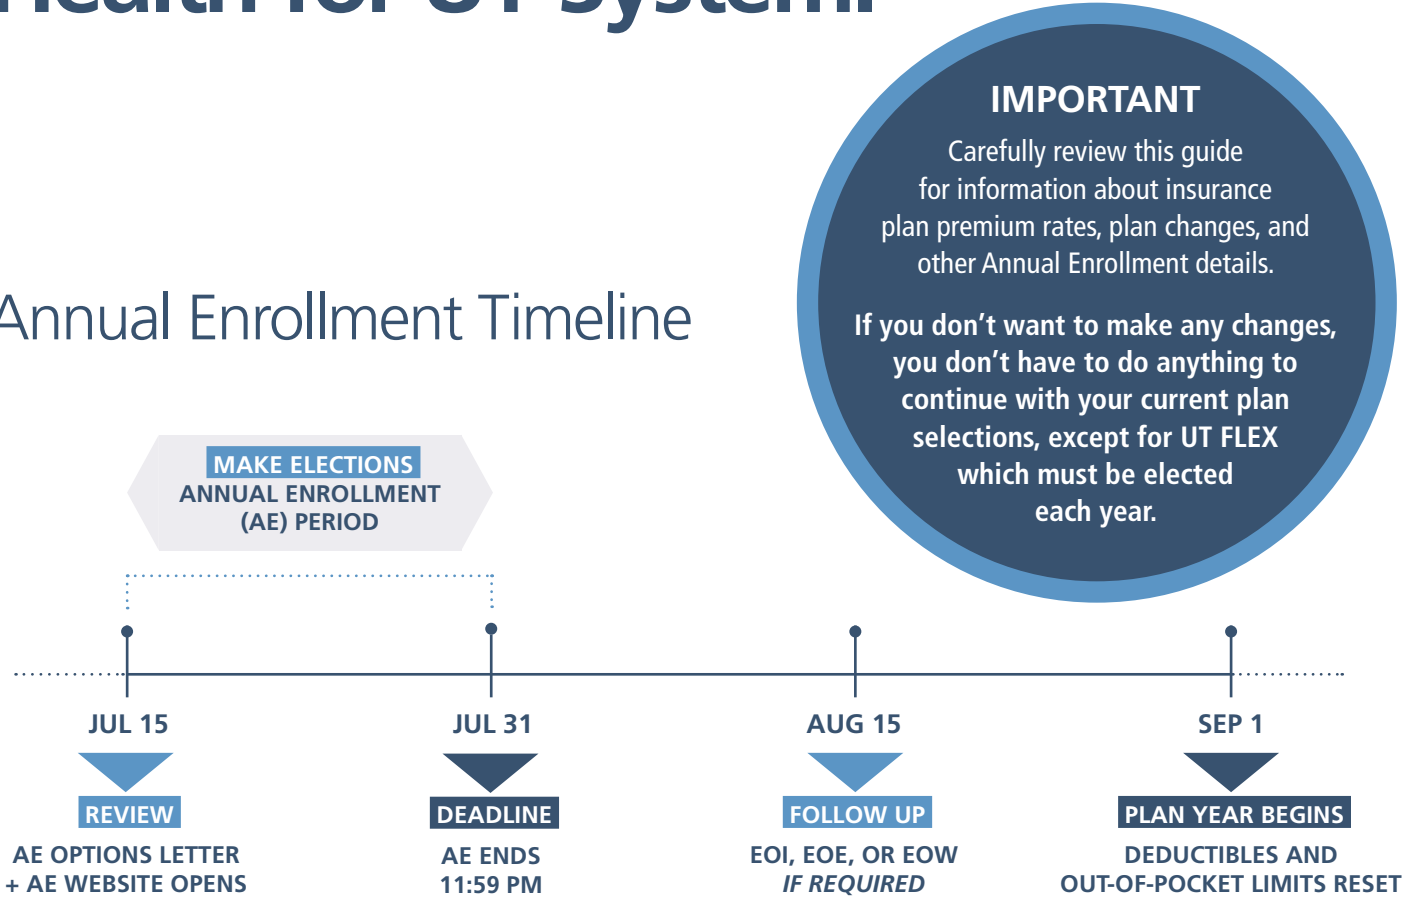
Annual Enrollment Timeline

IMPORTANT

Carefully review this guide for information about insurance plan premium rates, plan changes, and other Annual Enrollment details.

If you don't want to make any changes, you don't have to do anything to continue with your current plan selections, except for UT FLEX which must be elected each year.

MAKE ELECTIONS
ANNUAL ENROLLMENT (AE) PERIOD

JUL 15
REVIEW
AE OPTIONS LETTER + AE WEBSITE OPENS

JUL 31
DEADLINE
AE ENDS 11:59 PM

AUG 15
FOLLOW UP
EOI, EOE, OR EOW IF REQUIRED

SEP 1
PLAN YEAR BEGINS
DEDUCTIBLES AND OUT-OF-POCKET LIMITS RESET